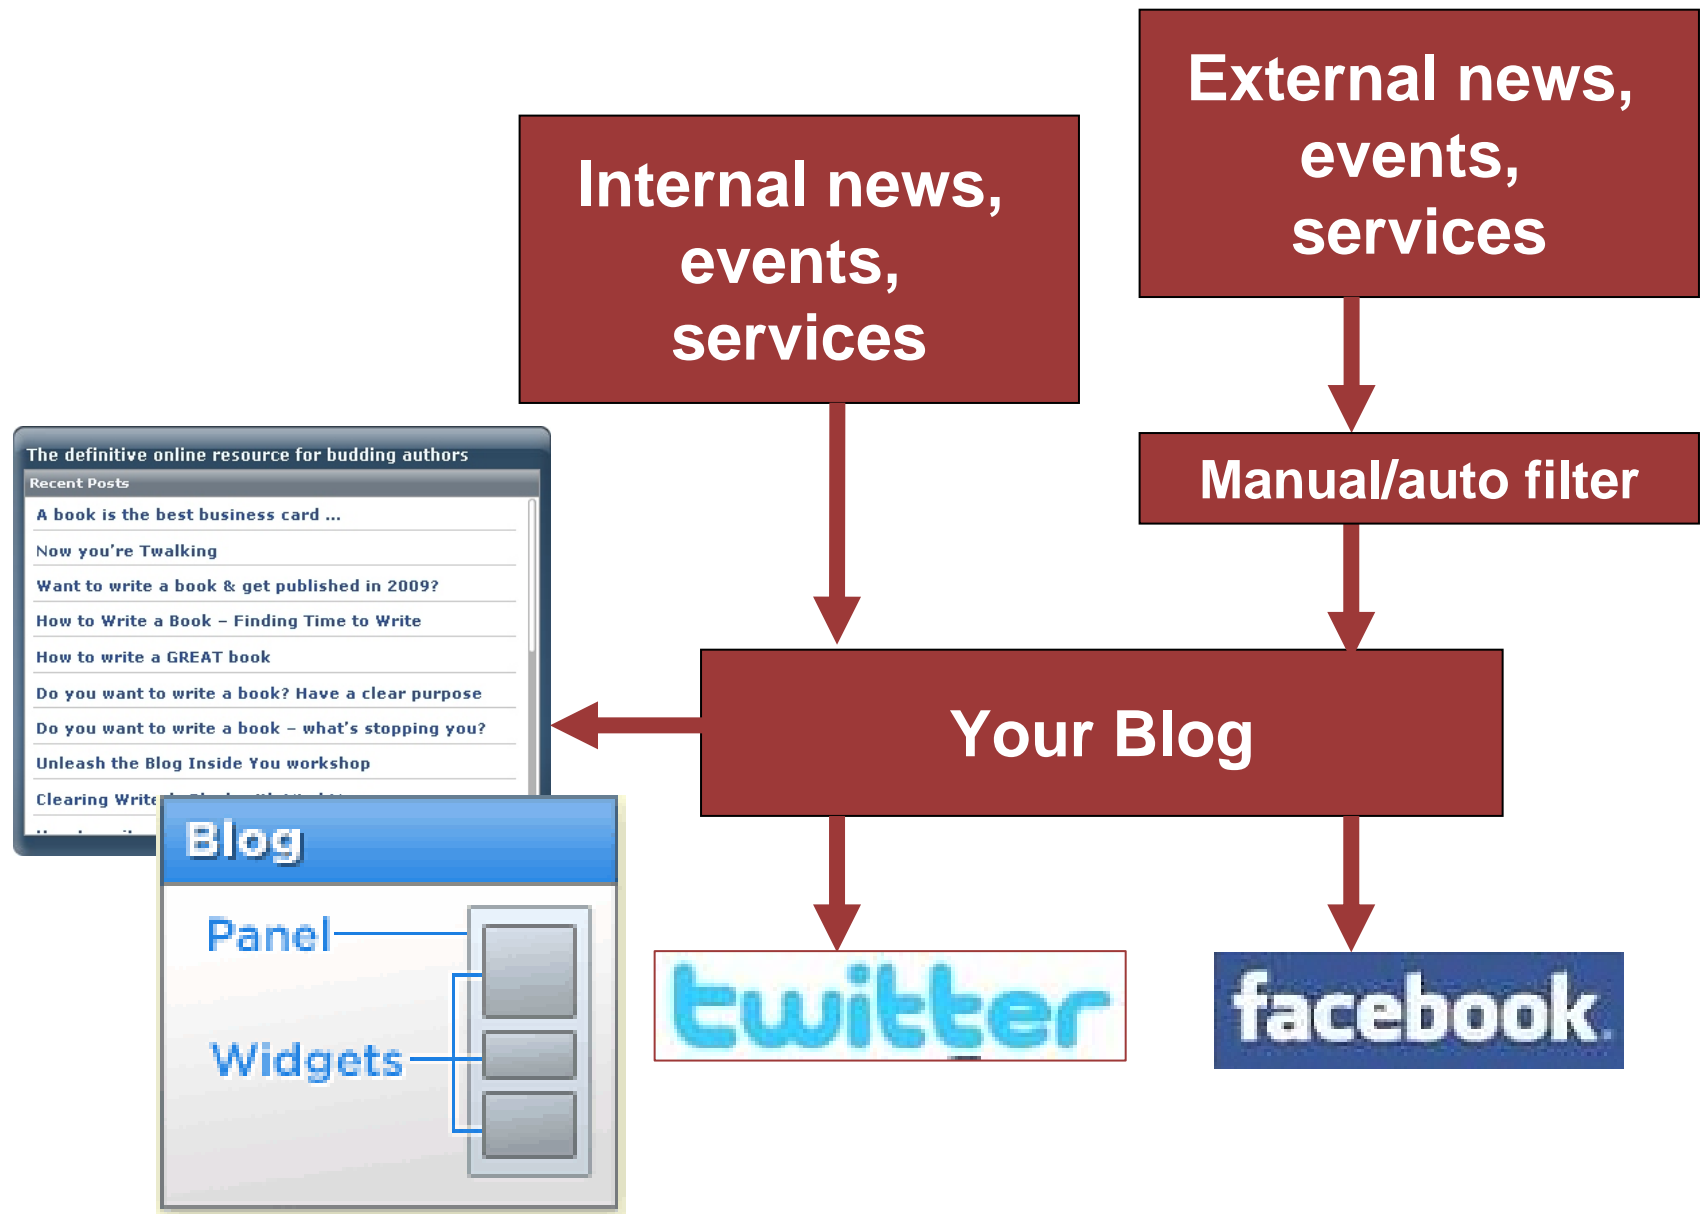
External news, events, services

Internal news, events, services

Manual/auto filter

The definitive online resource for budding authors

Recent Posts

A book is the best business card ...

Now you're Twalking

Want to write a book & get published in 2009?

How to Write a Book – Finding Time to Write

How to write a GREAT book

Do you want to write a book? Have a clear purpose

Do you want to write a book – what's stopping you?

Unleash the Blog Inside You workshop

Clearing Write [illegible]

Your Blog

Blog

Panel

Widgets

twitter

facebook